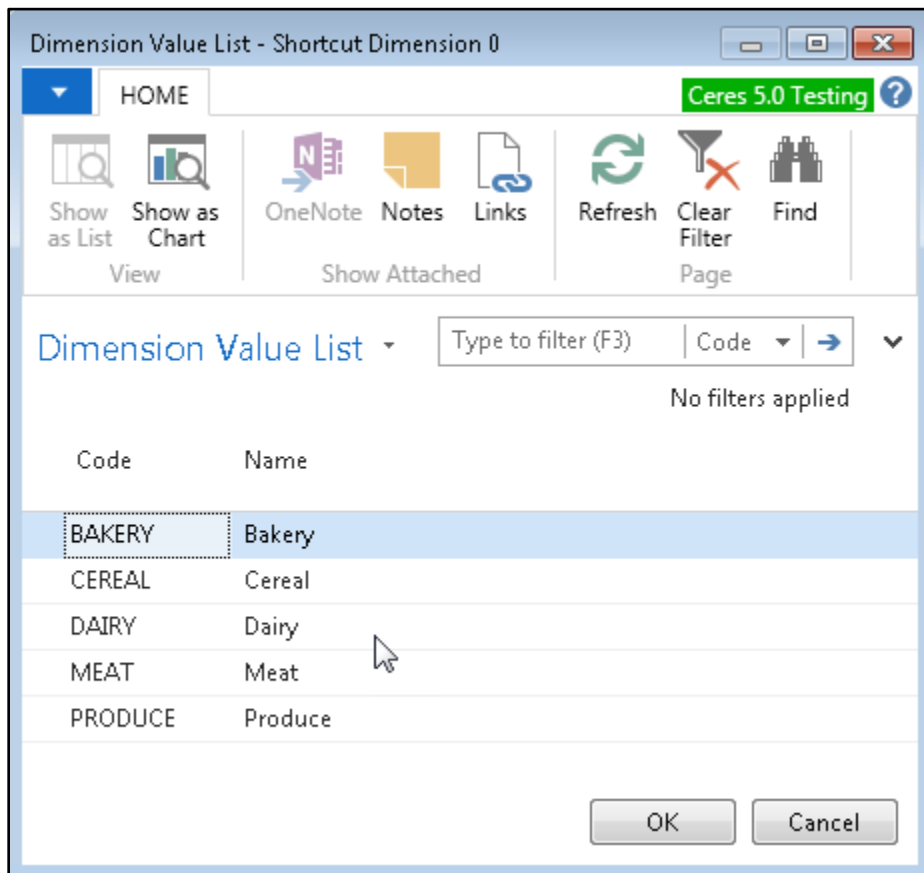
Dimension Value List - Shortcut Dimension 0

HOME

Ceres 5.0 Testing ?

Show as List
Show as Chart
View

OneNote
Notes
Links
Show Attached

Refresh
Clear Filter
Find
Page

Dimension Value List

Type to filter (F3)
Code

No filters applied

| Code | Name |
|---|---|
| BAKERY | Bakery |
| CEREAL | Cereal |
| DAIRY | Dairy |
| MEAT | Meat |
| PRODUCE | Produce |

OK
Cancel